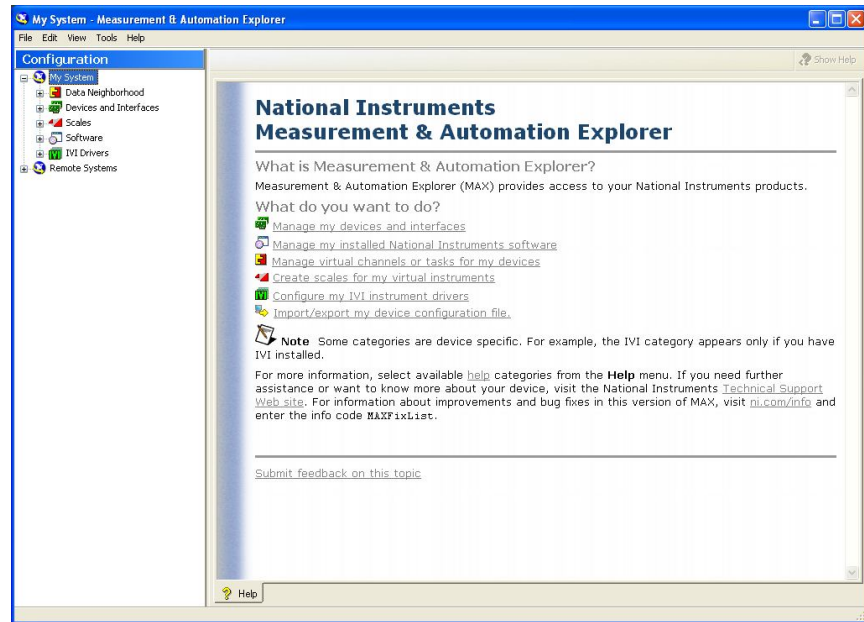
My System - Measurement & Automation Explorer

File Edit View Tools Help

Configuration

My System
Data Neighborhood
Devices and Interfaces
Scales
Software
IVI Drivers
Remote Systems

Show Help

National Instruments
Measurement & Automation Explorer

What is Measurement & Automation Explorer?

Measurement & Automation Explorer (MAX) provides access to your National Instruments products.

What do you want to do?

Manage my devices and interfaces
Manage my installed National Instruments software
Manage virtual channels or tasks for my devices
Create scales for my virtual instruments
Configure my IVI instrument drivers
Import/export my device configuration file.

Note Some categories are device specific. For example, the IVI category appears only if you have IVI installed.

For more information, select available help categories from the Help menu. If you need further assistance or want to know more about your device, visit the National Instruments Technical Support Web site. For information about improvements and bug fixes in this version of MAX, visit ni.com/info and enter the info code MAXFixList.

Submit feedback on this topic

Help